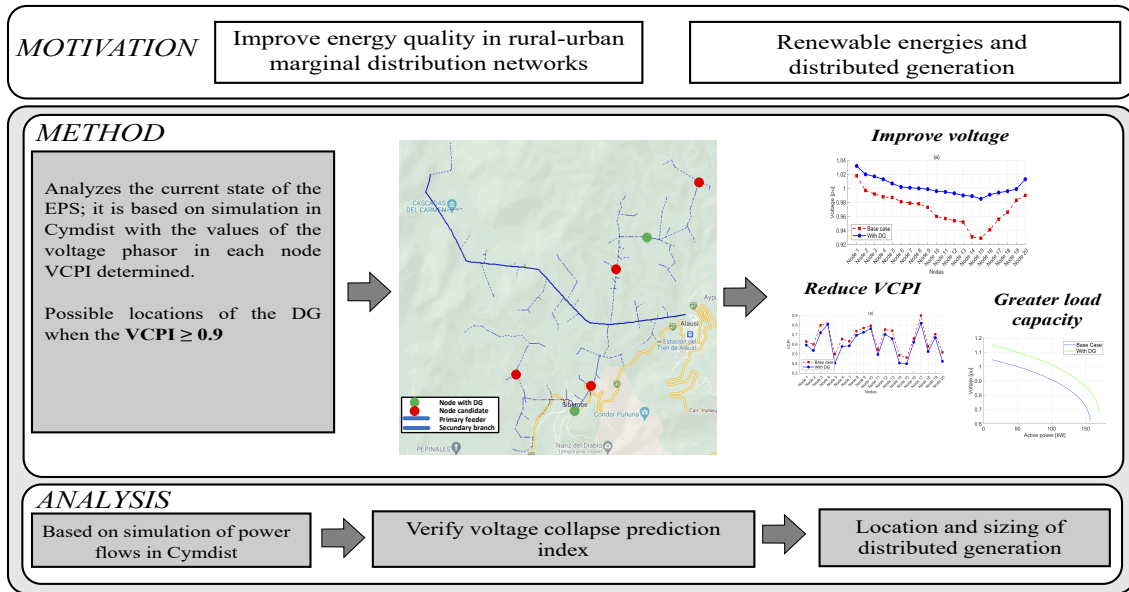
MOTIVATION

Improve energy quality in rural-urban marginal distribution networks

Renewable energies and distributed generation

METHOD

Analyzes the current state of the EPS; it is based on simulation in Cymdist with the values of the voltage phasor in each node VCPI determined.

Possible locations of the DG when the **VCPI ≥ 0.9**

CASCADAS DEL CARRERA

Alausí

Estación de Tren de Alausí

Sibambe

Condor Puñuna

Nariz del Diablo

PEPINALES

Node with DG
Node candidate
Primary feeder
Secundary branch

**Improve voltage**

(a)

1.04
1.02
1
0.98
0.96
0.94
0.92

Voltage [pu]

Base case
With DG

Nodo 1 Nodo 2 Nodo 3 Nodo 4 Nodo 5 Nodo 6 Nodo 7 Nodo 8 Nodo 9 Nodo 10 Nodo 11 Nodo 12 Nodo 13 Nodo 14 Nodo 15 Nodo 16 Nodo 17 Nodo 18 Nodo 19 Nodo 20

Nodes

**Reduce VCPI**

(a)

VCPI

Base case
With DG

Nodes

**Greater load capacity**

Voltage [pu]

1.2
1.1
1
0.9
0.8
0.7
0.6

Base Case
With DG

0 50 100 150

Active power [kW]

ANALYSIS

Based on simulation of power flows in Cymdist

Verify voltage collapse prediction index

Location and sizing of distributed generation